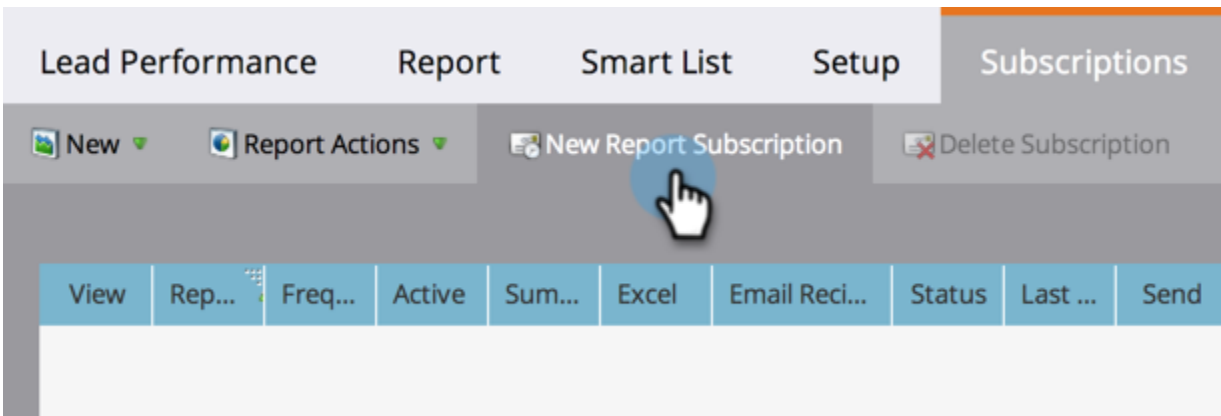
Lead Performance Report Smart List Setup Subscriptions

New Report Actions New Report Subscription Delete Subscription

| View | Rep... | Freq... | Active | Sum... | Excel | Email Reci... | Status | Last ... | Send |
|---|---|---|---|---|---|---|---|---|---|